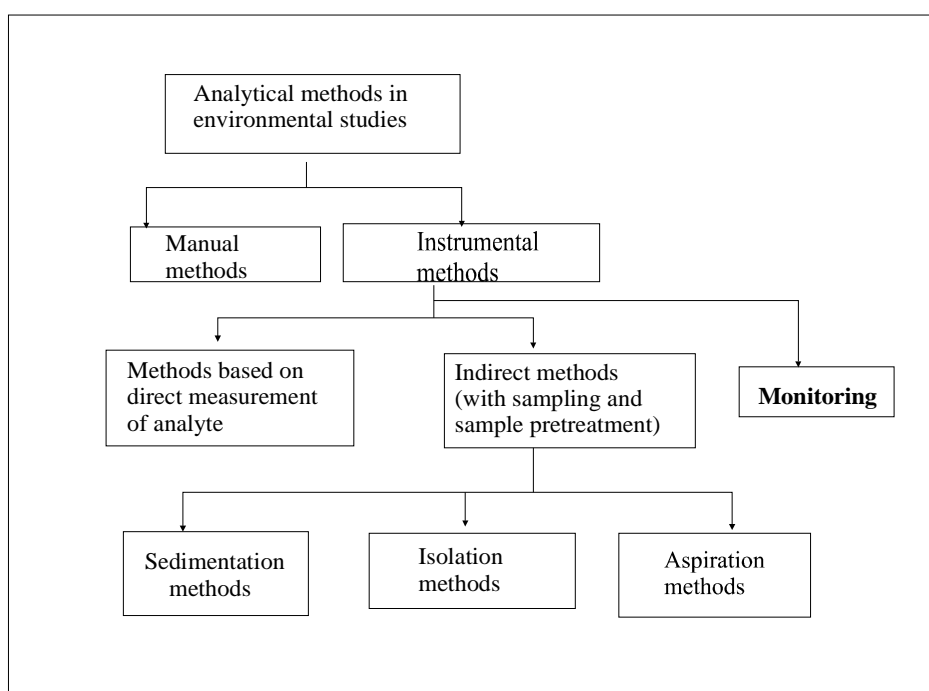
Analytical methods in environmental studies

Manual methods

Instrumental methods

Methods based on direct measurement of analyte

Indirect methods (with sampling and sample pretreatment)

**Monitoring**

Sedimentation methods

Isolation methods

Aspiration methods